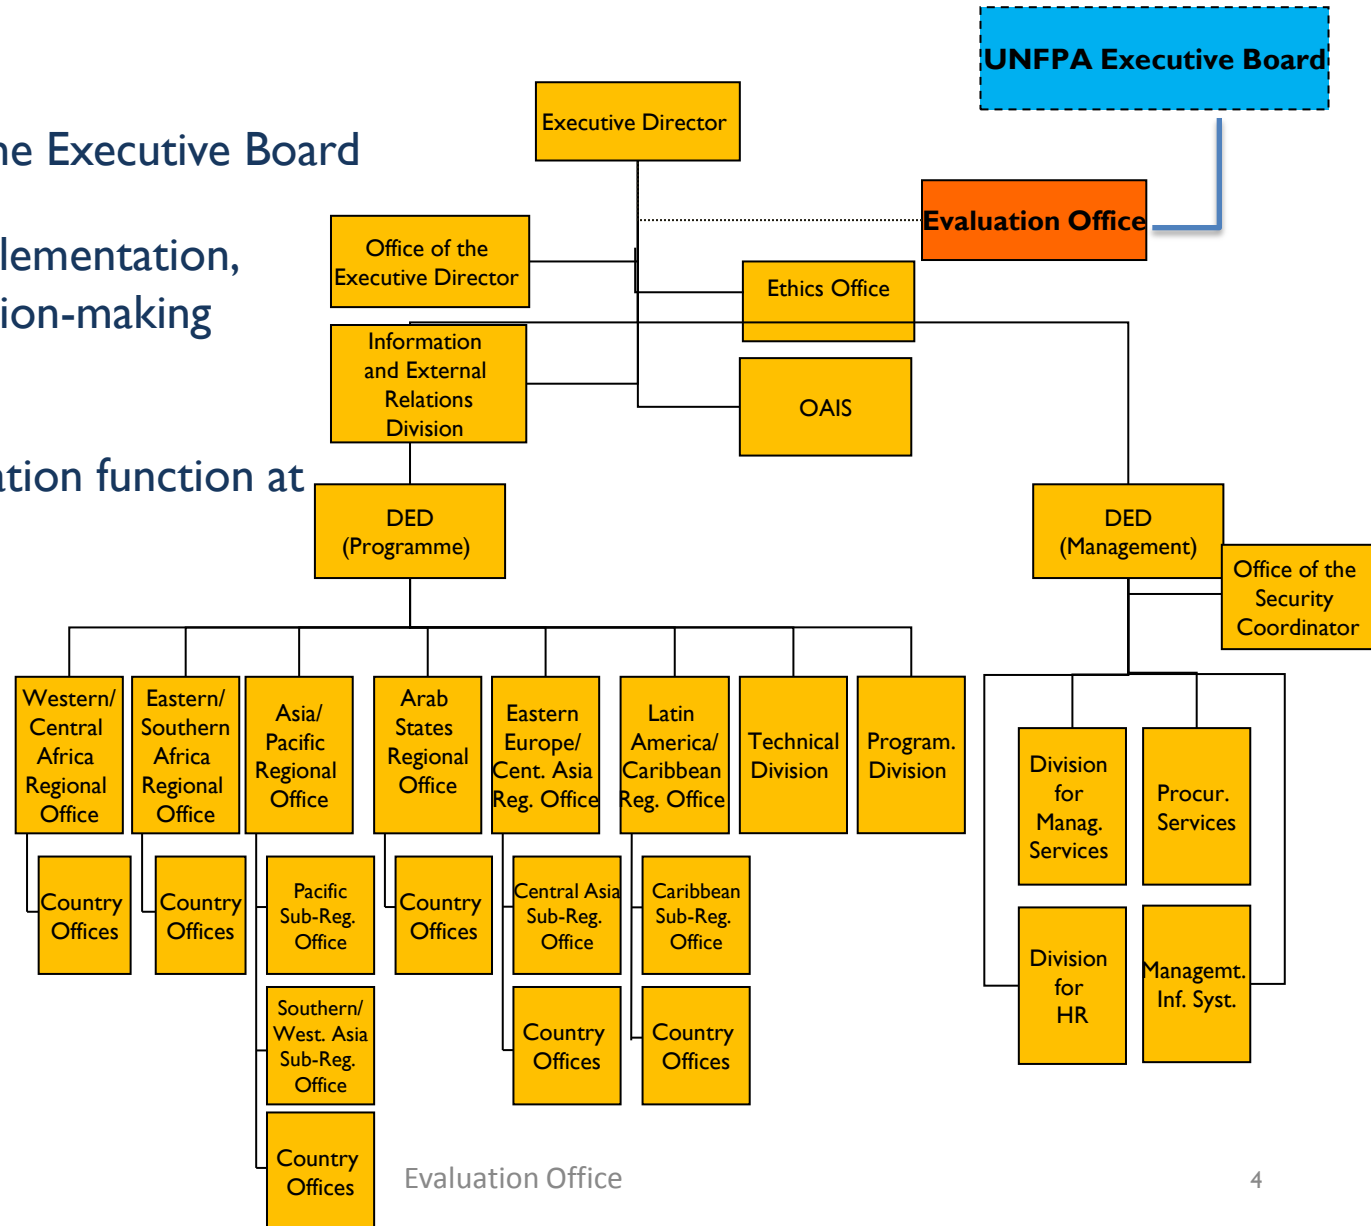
ne Executive Board

lementation, ion-making

ation function at

UNFPA Executive Board

Executive Director

Evaluation Office

Office of the Executive Director

Ethics Office

Information and External Relations Division

OAIS

DED (Programme)

DED (Management)

Office of the Security Coordinator

Western/ Central Africa Regional Office

Eastern/ Southern Africa Regional Office

Asia/ Pacific Regional Office

Arab States Regional Office

Eastern Europe/ Cent. Asia Reg. Office

Latin America/ Caribbean Reg. Office

Technical Division

Program. Division

Division for Manag. Services

Procur. Services

Country Offices

Country Offices

Pacific Sub-Reg. Office

Country Offices

Central Asia Sub-Reg. Office

Caribbean Sub-Reg. Office

Division for HR

Managemt. Inf. Syst.

Southern/ West. Asia Sub-Reg. Office

Country Offices

Country Offices

Country Offices

Evaluation Office

4